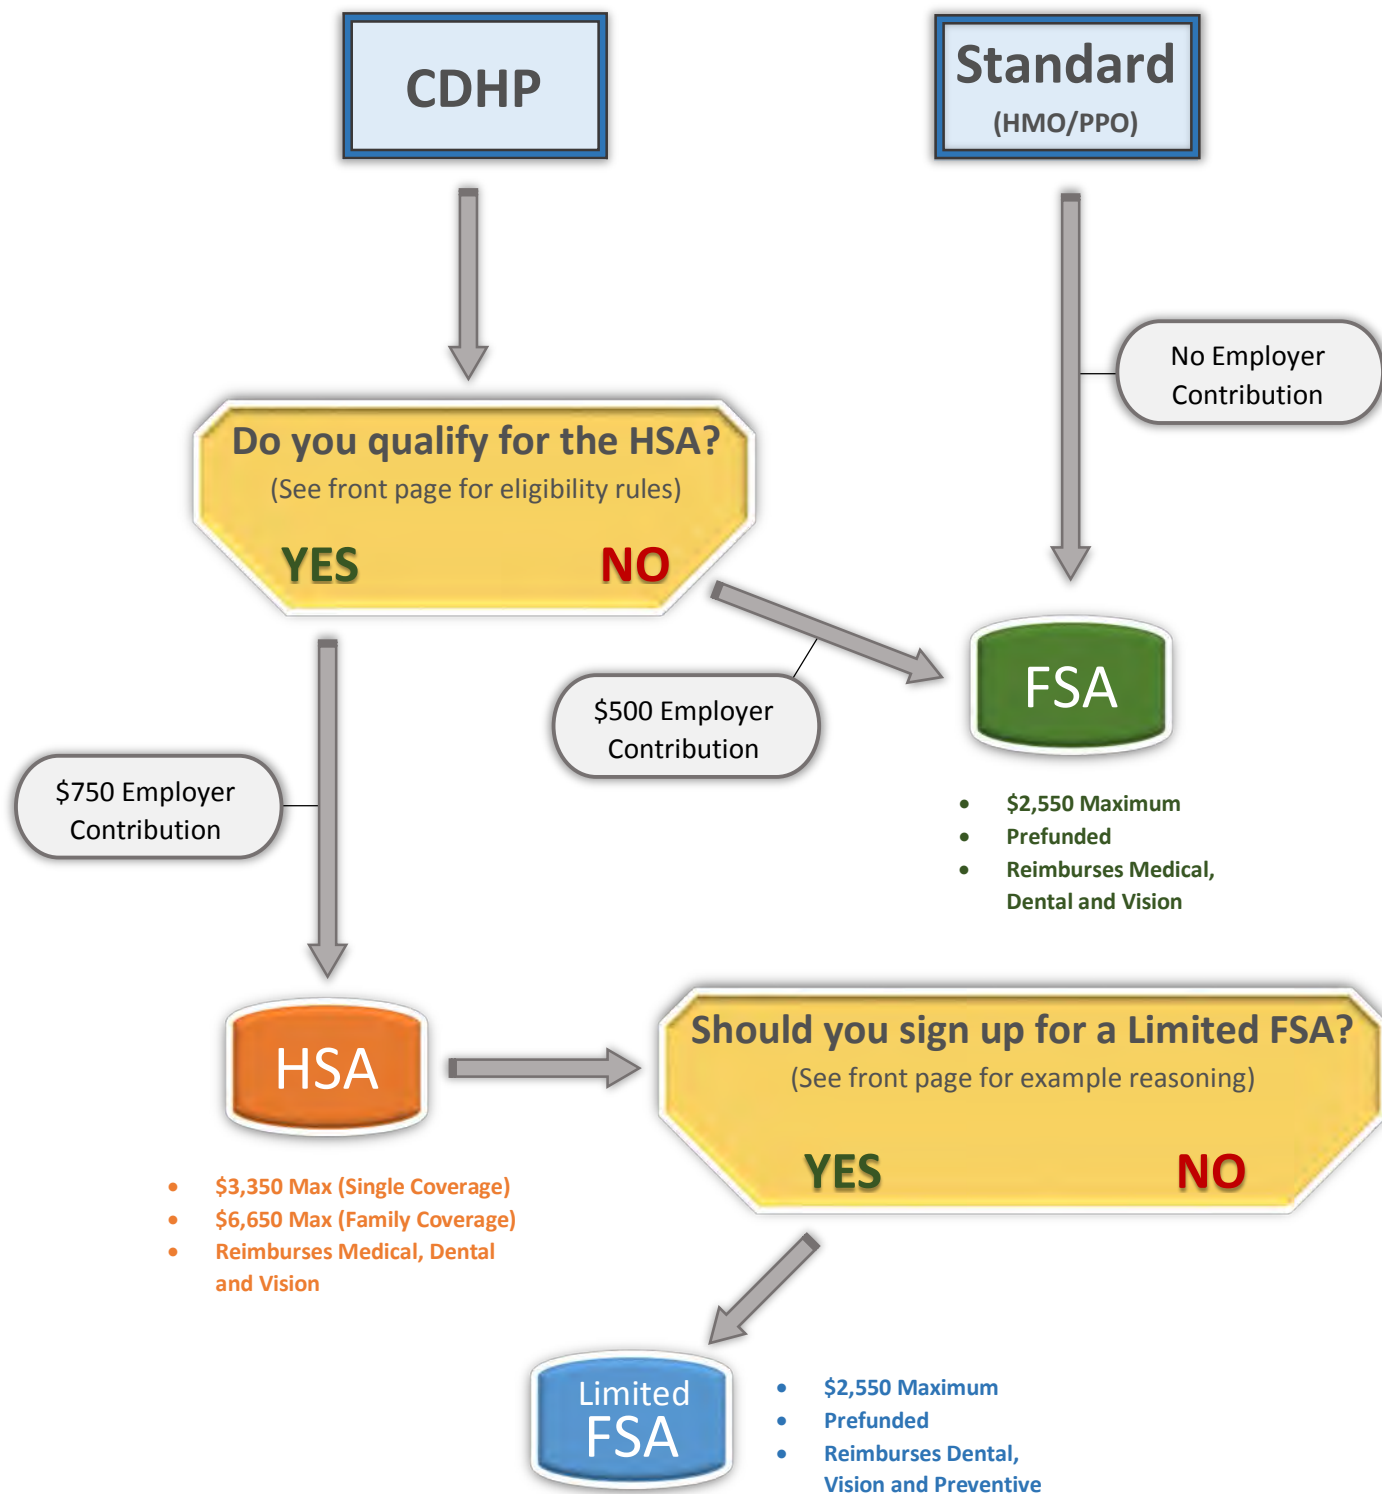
CDHP

Standard
(HMO/PPO)

No Employer Contribution

Do you qualify for the HSA?
(See front page for eligibility rules)
YES NO

$500 Employer Contribution

FSA

- $2,550 Maximum
- Prefunded
- Reimburses Medical, Dental and Vision

$750 Employer Contribution

HSA

- $3,350 Max (Single Coverage)
- $6,650 Max (Family Coverage)
- Reimburses Medical, Dental and Vision

Should you sign up for a Limited FSA?
(See front page for example reasoning)
YES NO

Limited FSA

- $2,550 Maximum
- Prefunded
- Reimburses Dental, Vision and Preventive